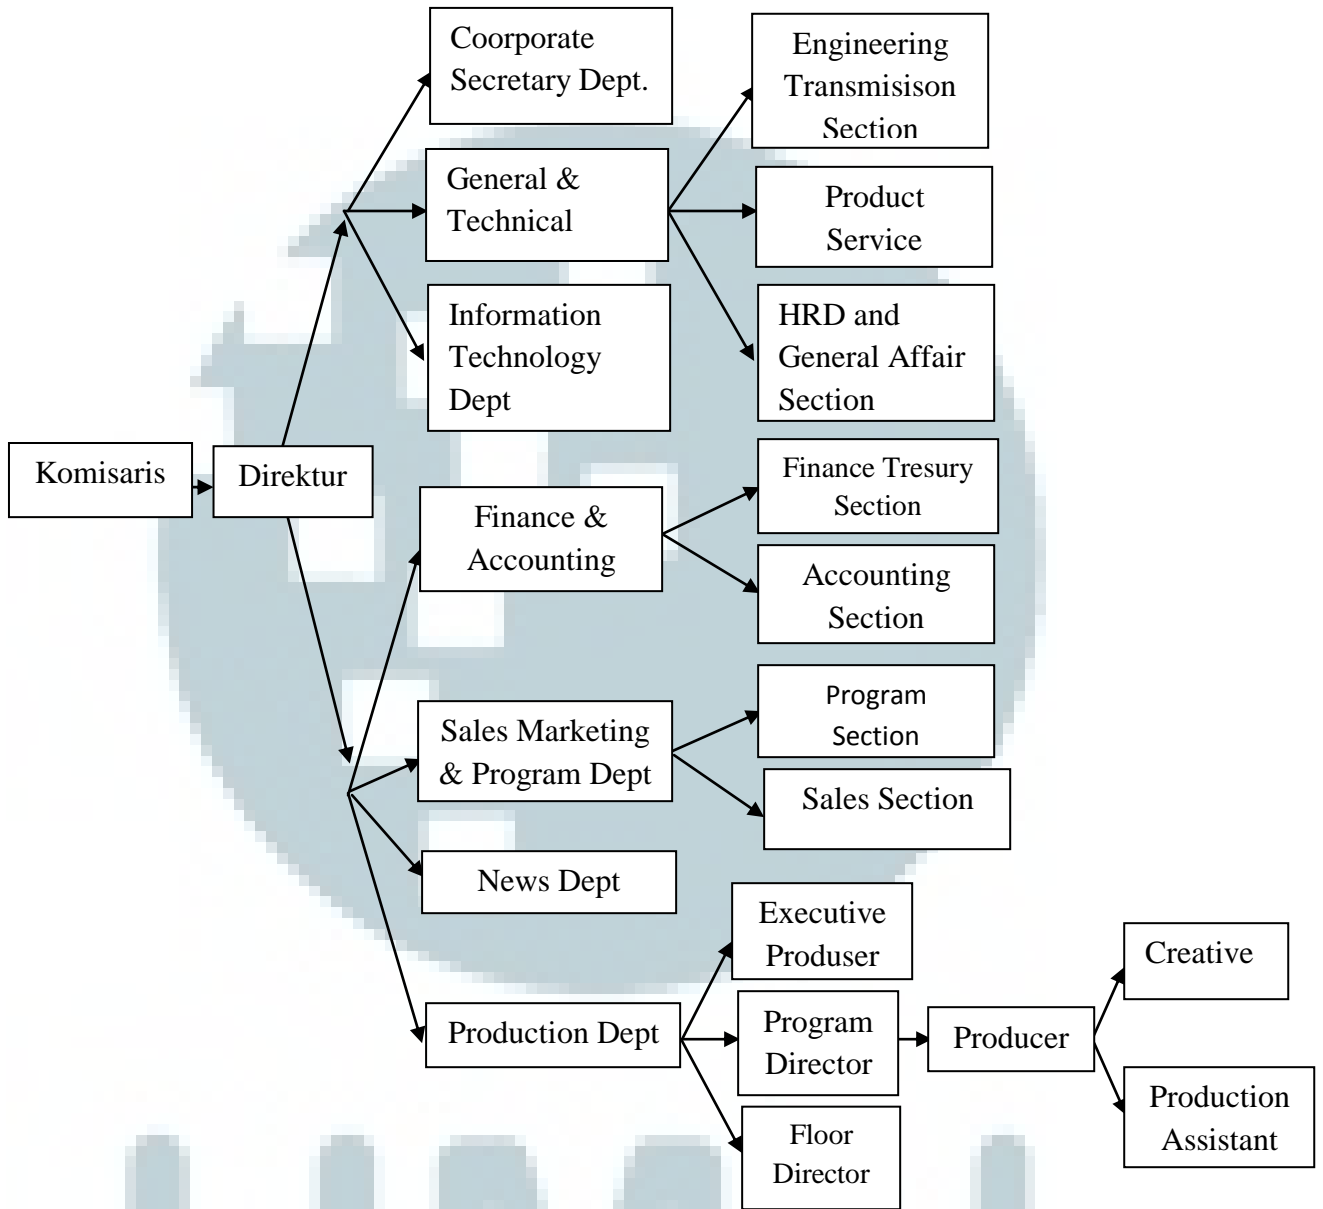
Komisaris

Direktur

Coorporate Secretary Dept.

General & Technical

Information Technology Dept

Engineering Transmisison Section

Product Service

HRD and General Affair Section

Finance & Accounting

Finance Tresury Section

Accounting Section

Sales Marketing & Program Dept

Program Section

Sales Section

News Dept

Production Dept

Executive Produser

Program Director

Floor Director

Producer

Creative

Production Assistant